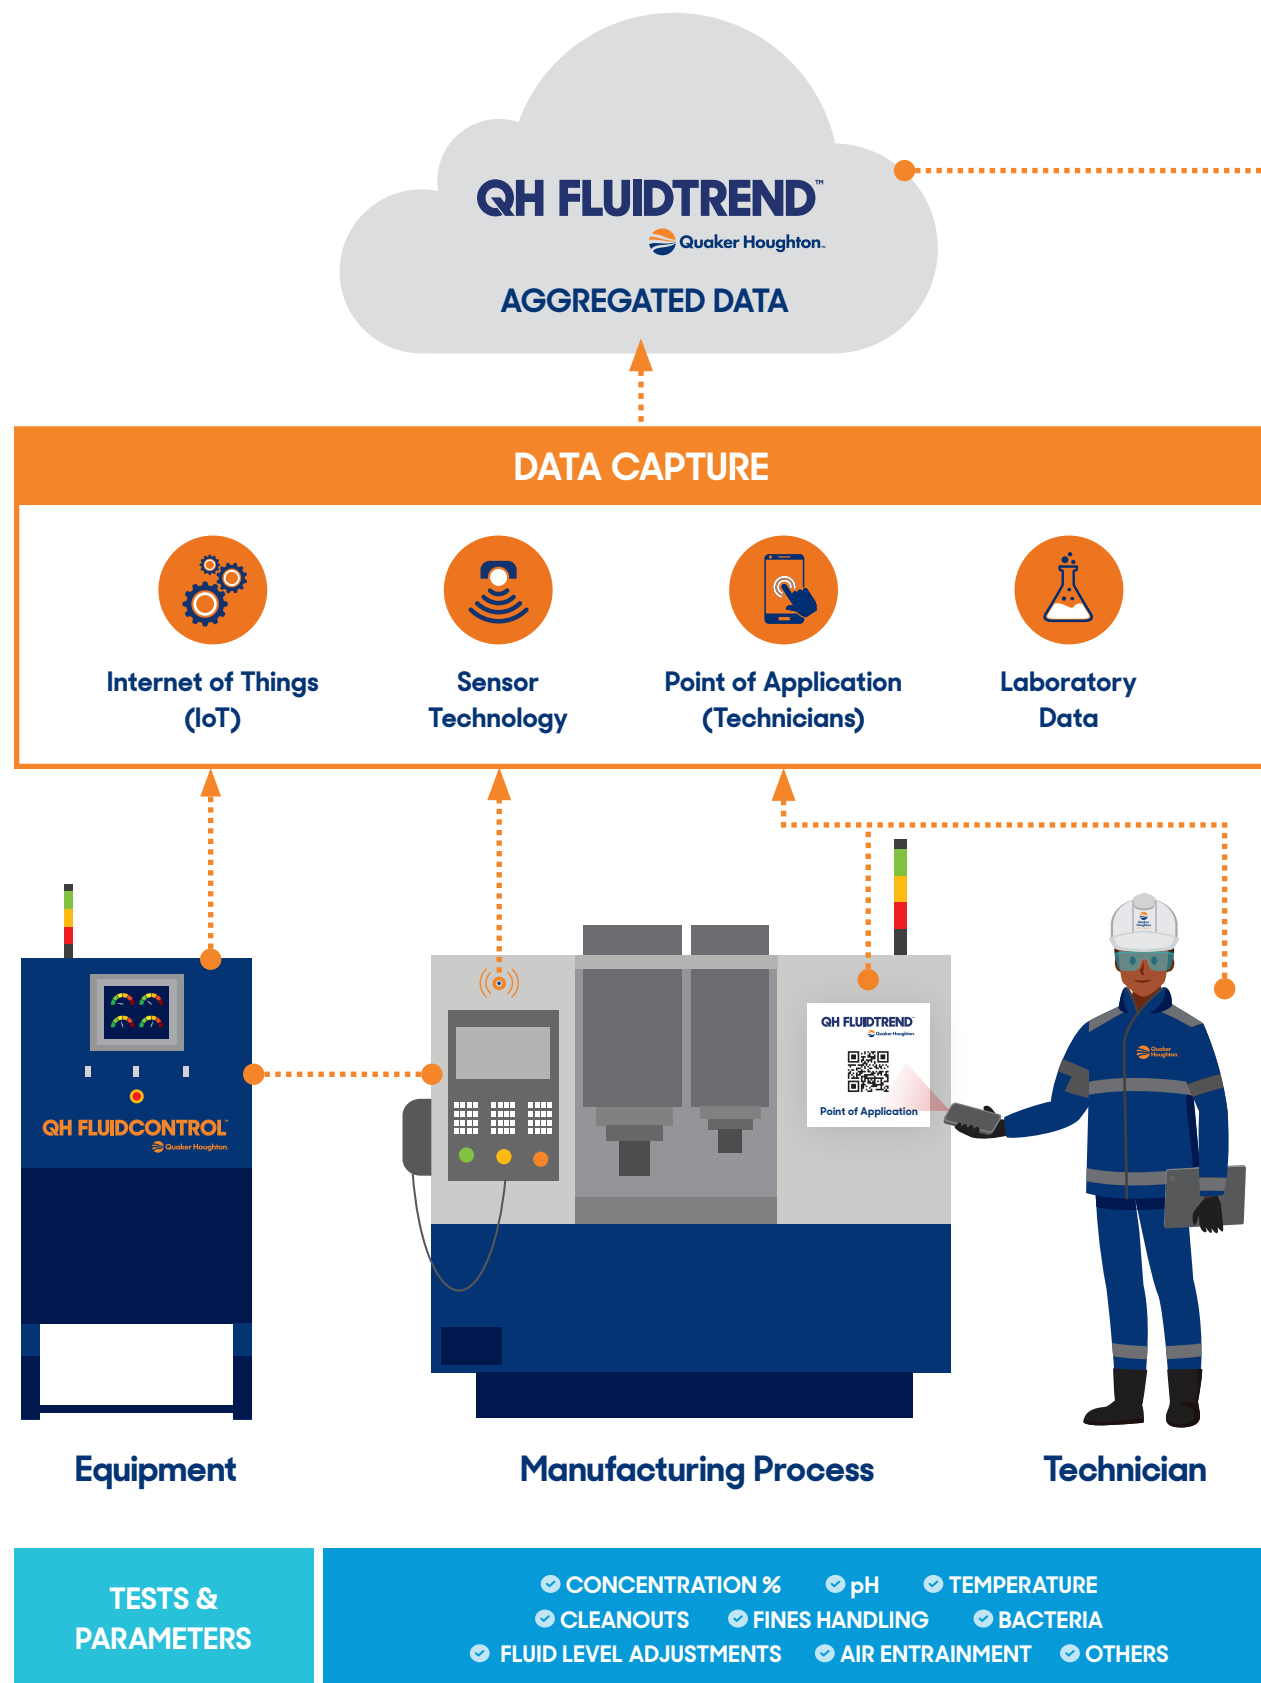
QH FLUIDTREND™
Quaker Houghton.
AGGREGATED DATA

DATA CAPTURE

Internet of Things (IoT)

Sensor Technology

Point of Application (Technicians)

Laboratory Data

QH FLUIDCONTROL™
Quaker Houghton.

QH FLUIDTREND™
Quaker Houghton
Point of Application

Quaker Houghton

Equipment

Manufacturing Process

Technician

TESTS & PARAMETERS

CONCENTRATION % pH TEMPERATURE
CLEANOUTS FINES HANDLING BACTERIA
FLUID LEVEL ADJUSTMENTS AIR ENTRAINMENT OTHERS